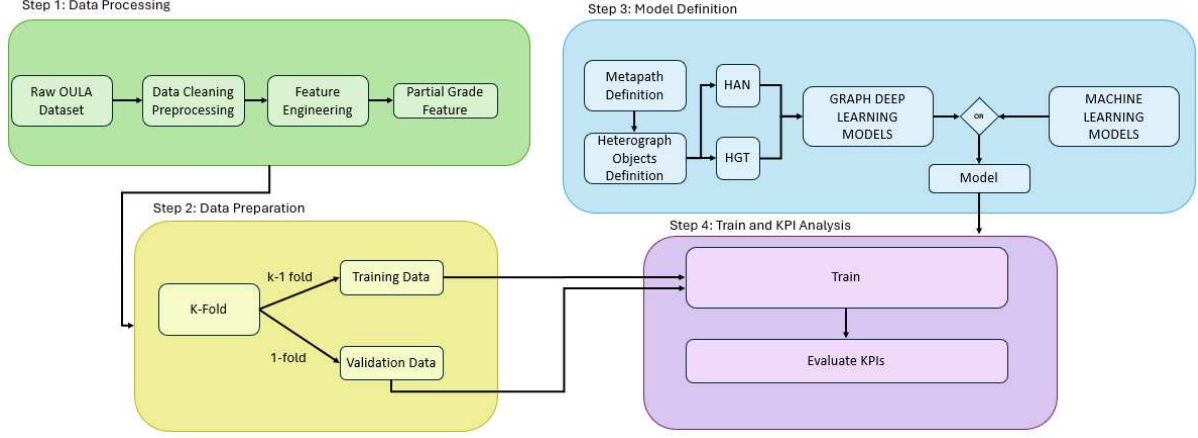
Step 1: Data Processing

Raw OULA Dataset

Data Cleaning Preprocessing

Feature Engineering

Partial Grade Feature

Step 3: Model Definition

Metapath Definition

Heterograph Objects Definition

HAN

HGT

GRAPH DEEP LEARNING MODELS

OR

MACHINE LEARNING MODELS

Model

Step 2: Data Preparation

K-Fold

k-1 fold

Training Data

1-fold

Validation Data

Step 4: Train and KPI Analysis

Train

Evaluate KPIs